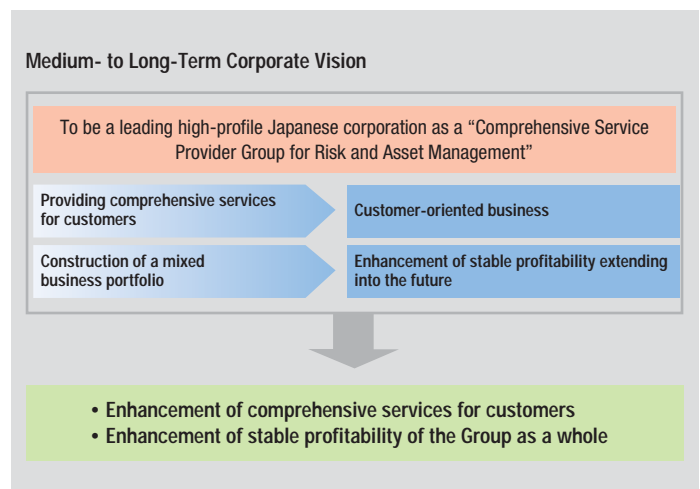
Medium- to Long-Term Corporate Vision

To be a leading high-profile Japanese corporation as a “Comprehensive Service Provider Group for Risk and Asset Management”

Providing comprehensive services for customers

Customer-oriented business

Construction of a mixed business portfolio

Enhancement of stable profitability extending into the future

• Enhancement of comprehensive services for customers
• Enhancement of stable profitability of the Group as a whole